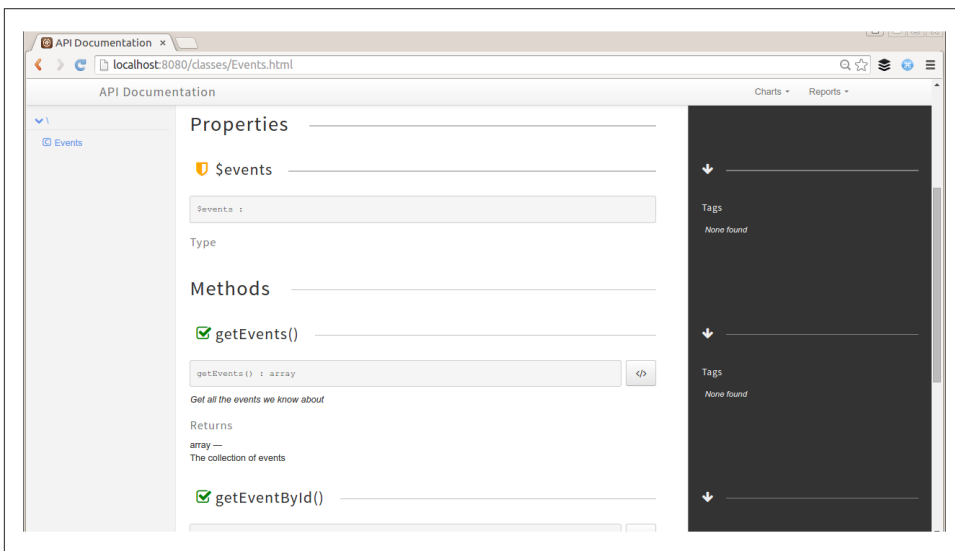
API Documentation ×

localhost:8080/classes/Events.html

API Documentation

Charts ▾ Reports ▾

\

Events

Properties

$events

$events :

Type

Tags

None found

Methods

getEvents()

getEvents() : array

</>

Get all the events we know about

Returns

array —
The collection of events

Tags

None found

getEventById()